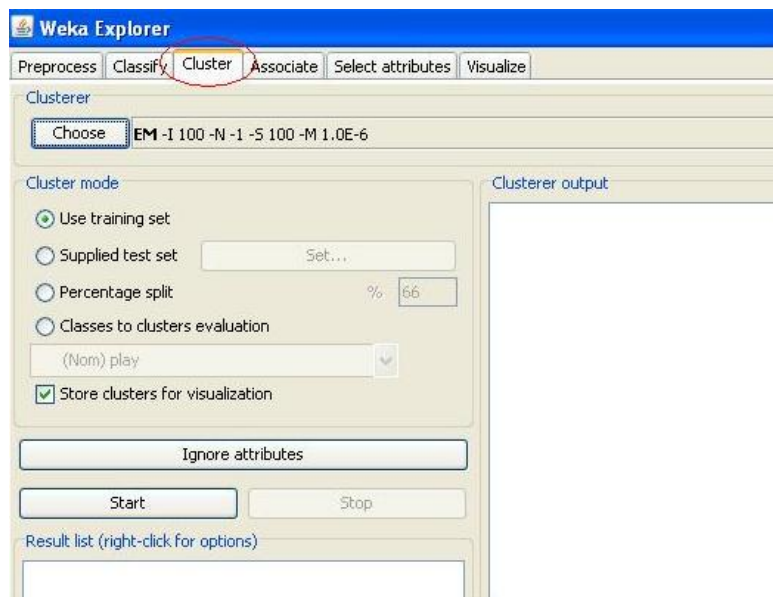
Weka Explorer

Preprocess | Classify | Cluster | Associate | Select attributes | Visualize

Clusterer

Choose **EM** -I 100 -N -1 -S 100 -M 1.0E-6

Cluster mode

Use training set

Supplied test set

Set...

Percentage split

% 66

Classes to clusters evaluation

(Nom) play

Store clusters for visualization

Ignore attributes

Start

Stop

Result list (right-click for options)

Clusterer output